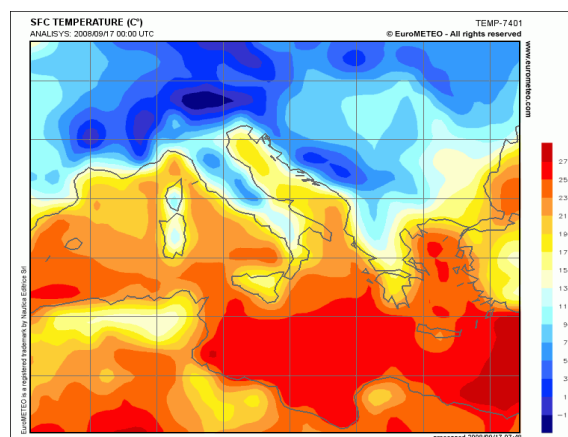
SFC TEMPERATURE (C°)
ANALISYS: 2008/09/17 00:00 UTC

TEMP-7401
© EuroMETEO - All rights reserved

www.eurometeo.com

27
25
23
21
19
17
15
13
11
9
7
5
3
1
-1

EuroMETEO is a registered trademark by Nautica Editrice Srl

processed 2008/09/17 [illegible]